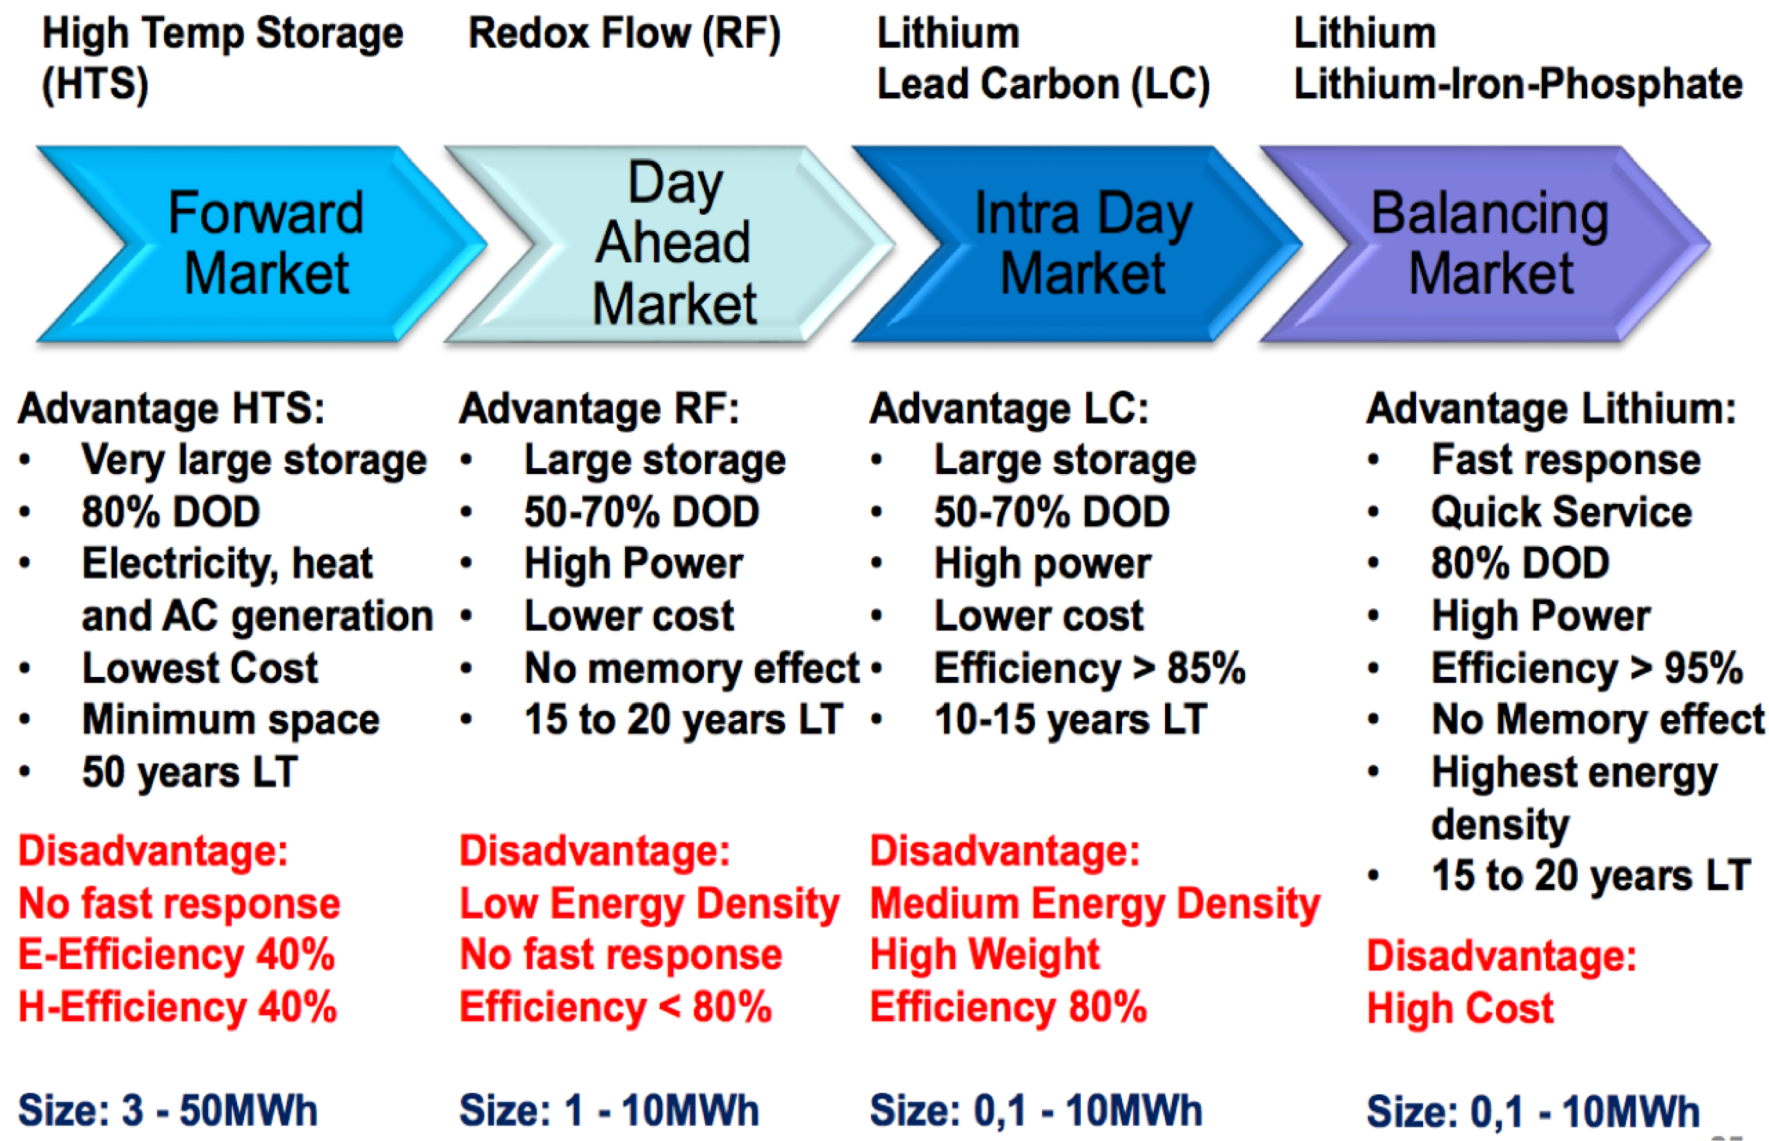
High Temp Storage (HTS)

Forward Market

Advantage HTS:
• Very large storage
• 80% DOD
• Electricity, heat and AC generation
• Lowest Cost
• Minimum space
• 50 years LT

Disadvantage:
No fast response
E-Efficiency 40%
H-Efficiency 40%

Size: 3 - 50MWh

Redox Flow (RF)

Day Ahead Market

Advantage RF:
• Large storage
• 50-70% DOD
• High Power
• Lower cost
• No memory effect
• 15 to 20 years LT

Disadvantage:
Low Energy Density
No fast response
Efficiency < 80%

Size: 1 - 10MWh

Lithium
Lead Carbon (LC)

Intra Day Market

Advantage LC:
• Large storage
• 50-70% DOD
• High power
• Lower cost
• Efficiency > 85%
• 10-15 years LT

Disadvantage:
Medium Energy Density
High Weight
Efficiency 80%

Size: 0,1 - 10MWh

Lithium
Lithium-Iron-Phosphate

Balancing Market

Advantage Lithium:
• Fast response
• Quick Service
• 80% DOD
• High Power
• Efficiency > 95%
• No Memory effect
• Highest energy density
• 15 to 20 years LT

Disadvantage:
High Cost

Size: 0,1 - 10MWh